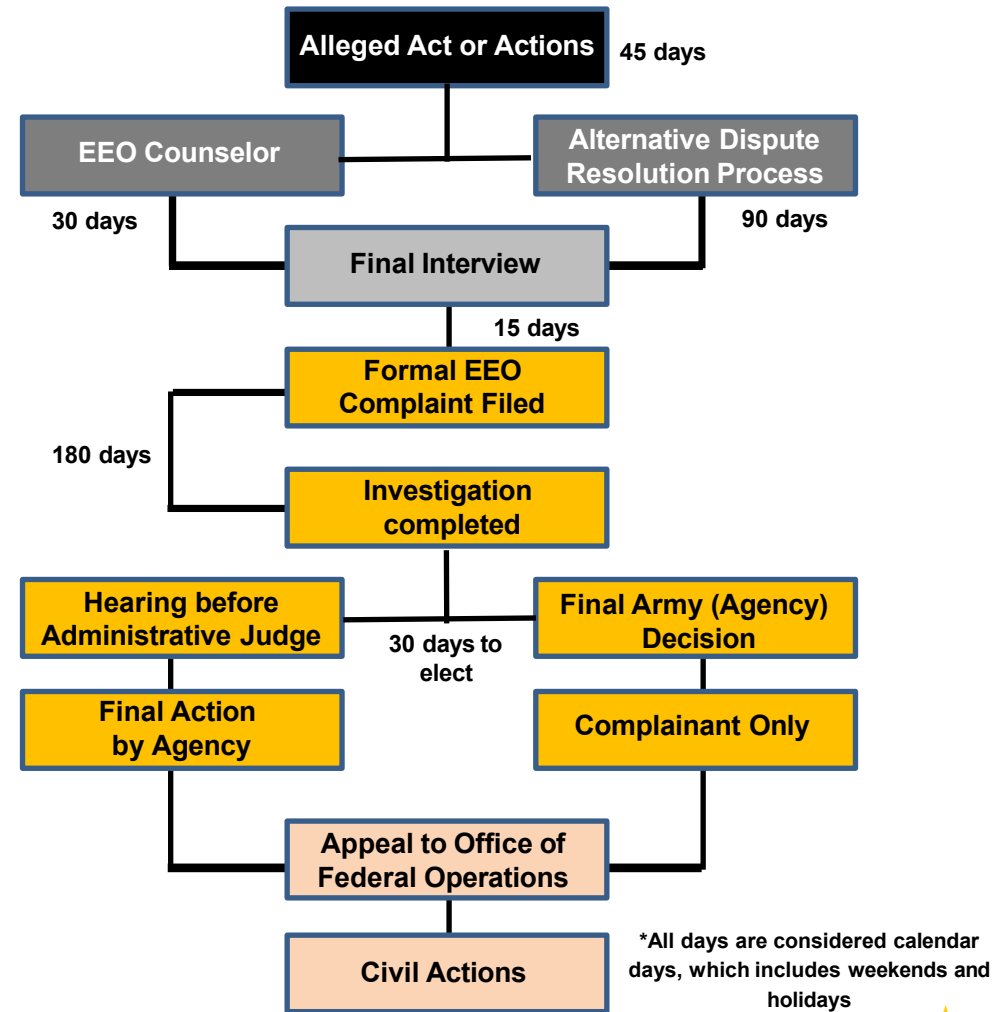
Alleged Act or Actions

45 days

EEO Counselor

Alternative Dispute Resolution Process

30 days

90 days

Final Interview

15 days

Formal EEO Complaint Filed

180 days

Investigation completed

Hearing before Administrative Judge

30 days to elect

Final Army (Agency) Decision

Final Action by Agency

Complainant Only

Appeal to Office of Federal Operations

Civil Actions

*All days are considered calendar days, which includes weekends and holidays